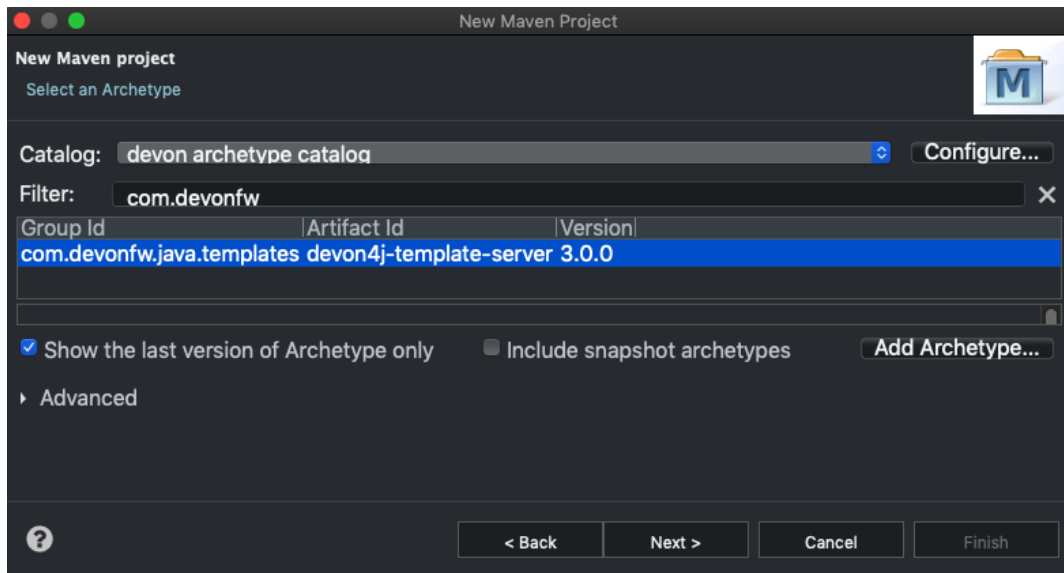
New Maven Project

New Maven project

Select an Archetype

M

Catalog: devon archetype catalog Configure...

Filter: com.devonfw

| Group Id | Artifact Id | Version |
|---|---|---|
| com.devonfw.java.templates | devon4j-template-server | 3.0.0 |

Show the last version of Archetype only

Include snapshot archetypes

Add Archetype...

Advanced

?

< Back

Next >

Cancel

Finish